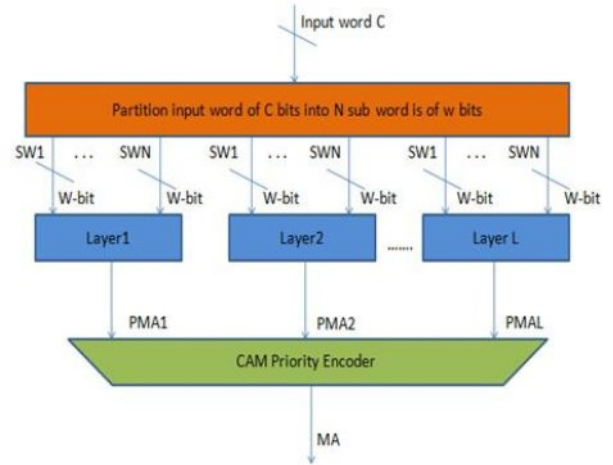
Input word C

Partition input word of C bits into N sub word is of w bits

SW1 ... SWN
W-bit W-bit

SW1 ... SWN
W-bit W-bit

SW1 ... SWN
W-bit W-bit

Layer1

Layer2

.......

Layer L

PMA1

PMA2

PMAL

CAM Priority Encoder

MA